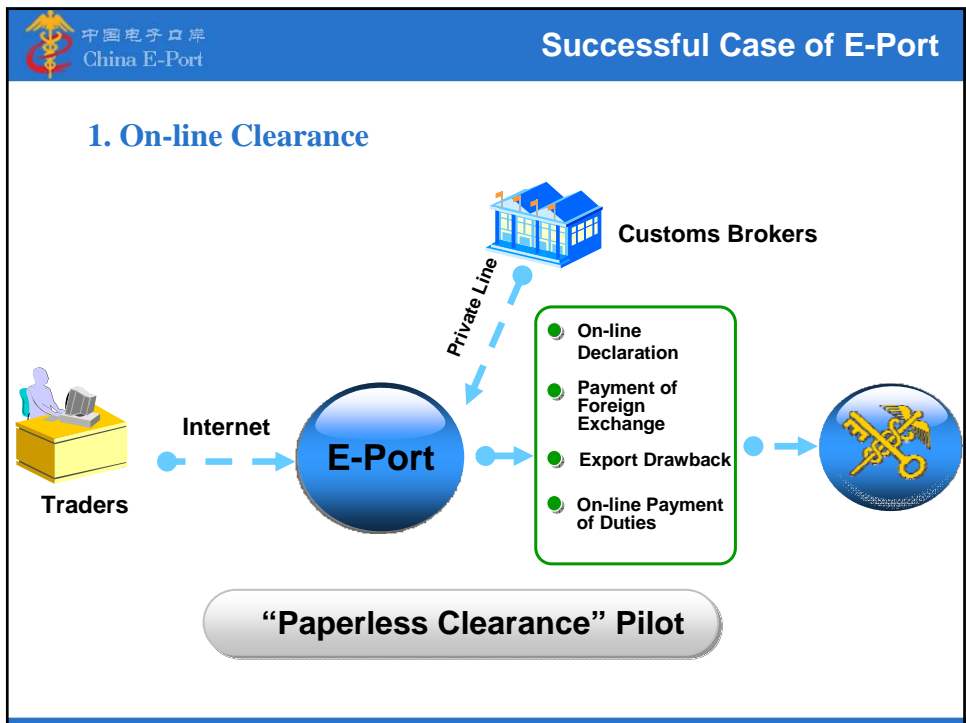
中国电子口岸
China E-Port

Successful Case of E-Port

1. On-line Clearance

Customs Brokers

Private Line

Internet

E-Port

Traders

On-line Declaration

Payment of Foreign Exchange

Export Drawback

On-line Payment of Duties

“Paperless Clearance” Pilot